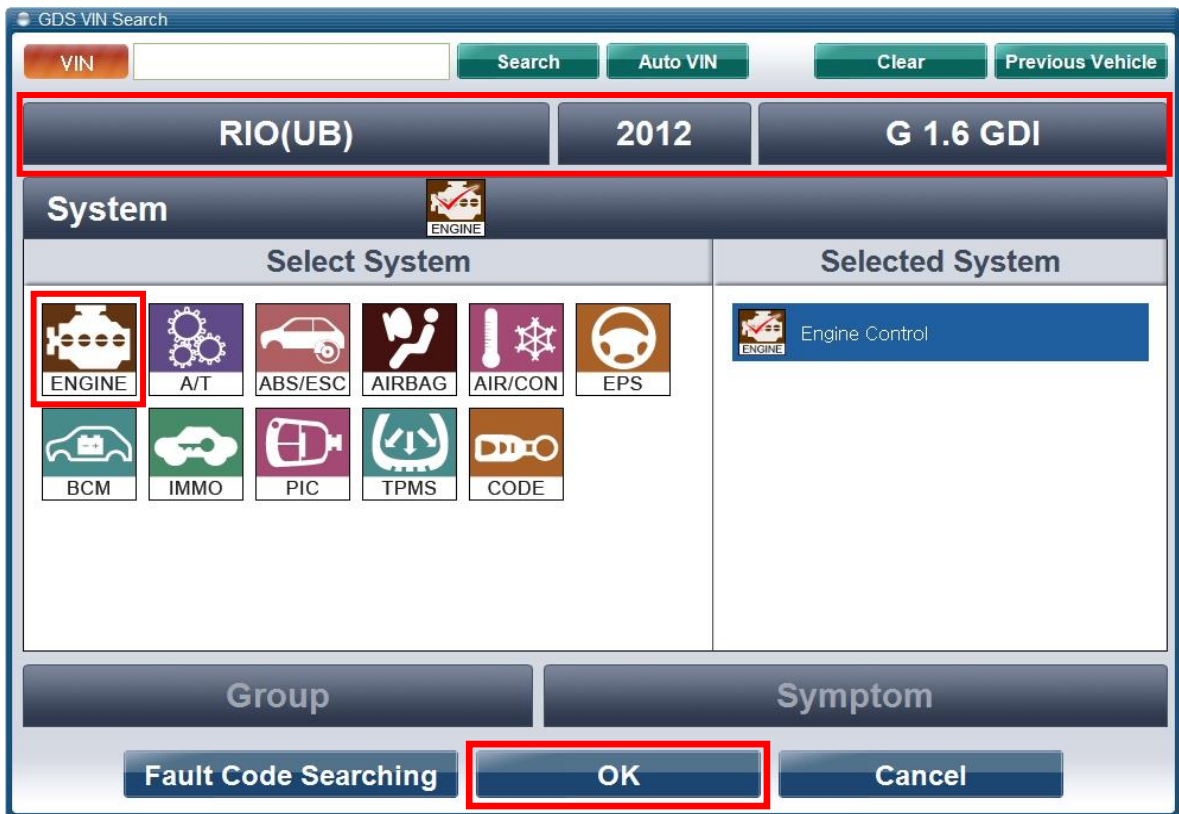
GDS VIN Search

VIN Search Auto VIN Clear Previous Vehicle

RIO(UB) 2012 G 1.6 GDI

System ENGINE

Select System

ENGINE A/T ABS/ESC AIRBAG AIR/CON EPS
BCM IMMO PIC TPMS CODE

Selected System

ENGINE Engine Control

Group Symptom

Fault Code Searching OK Cancel